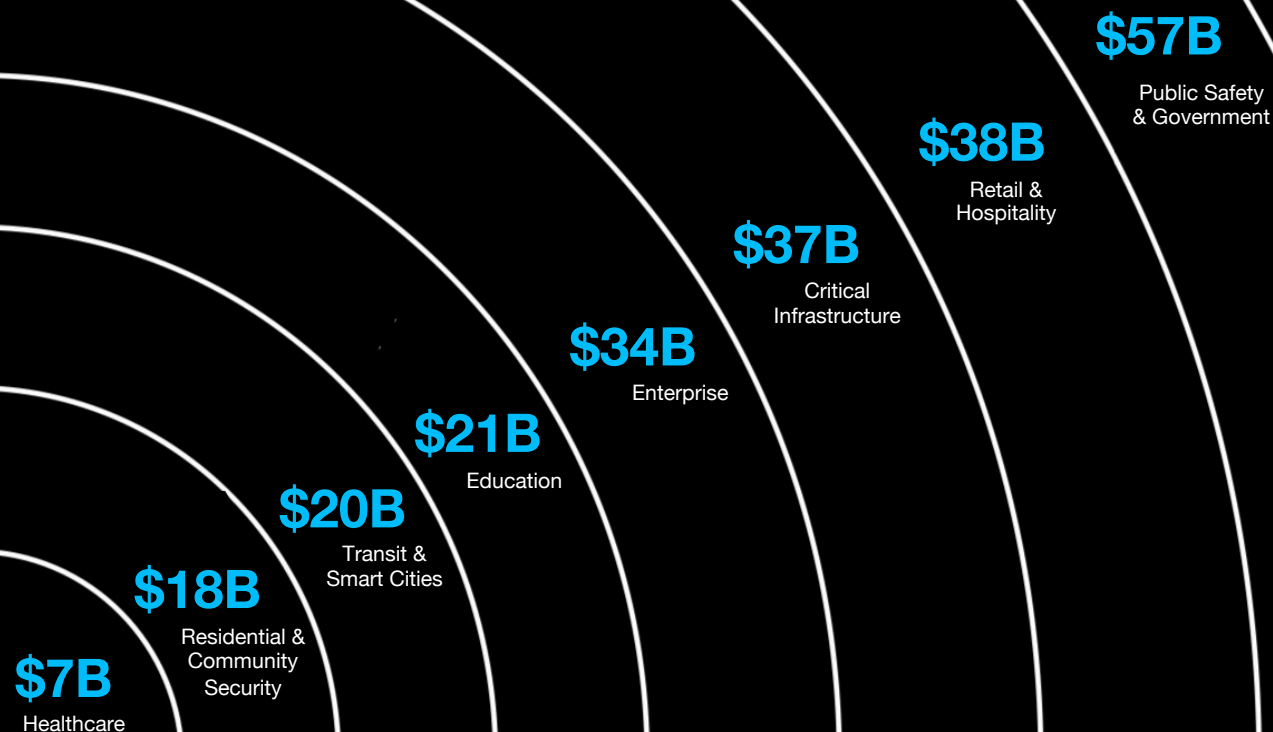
$57B
Public Safety & Government

$38B
Retail & Hospitality

$37B
Critical Infrastructure

$34B
Enterprise

$21B
Education

$20B
Transit & Smart Cities

$18B
Residential & Community Security

$7B
Healthcare